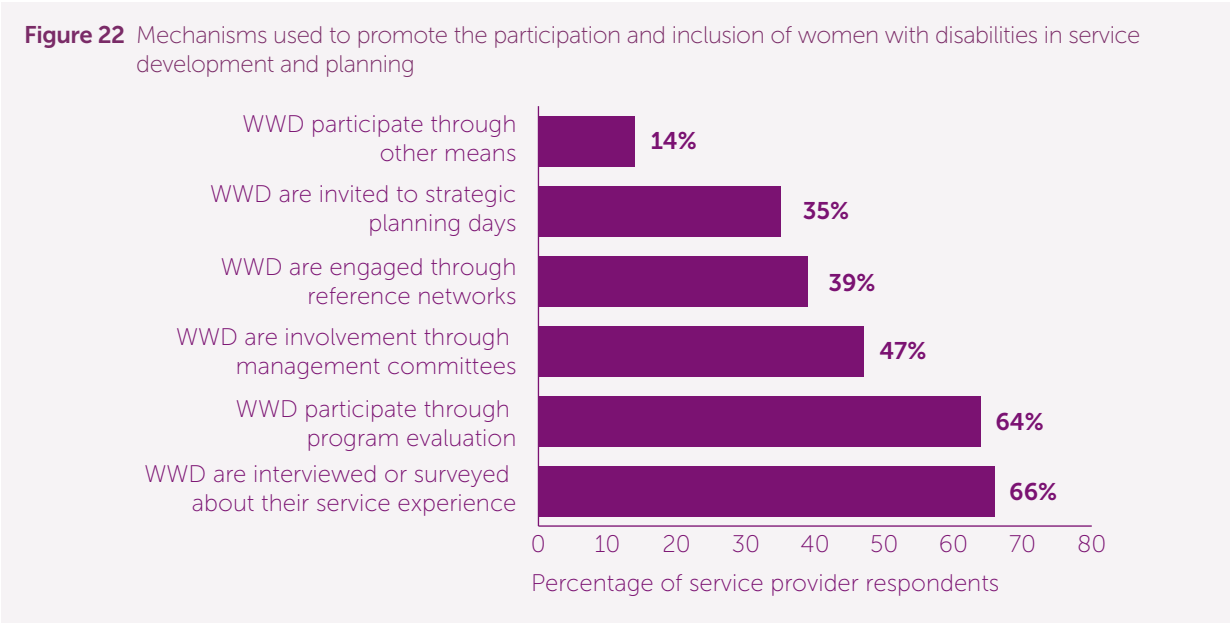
**Figure 22** Mechanisms used to promote the participation and inclusion of women with disabilities in service development and planning

| Mechanism | Percentage |
|---|---|
| WWD participate through other means | 14% |
| WWD are invited to strategic planning days | 35% |
| WWD are engaged through reference networks | 39% |
| WWD are involvement through management committees | 47% |
| WWD participate through program evaluation | 64% |
| WWD are interviewed or surveyed about their service experience | 66% |

0 10 20 30 40 50 60 70 80

Percentage of service provider respondents